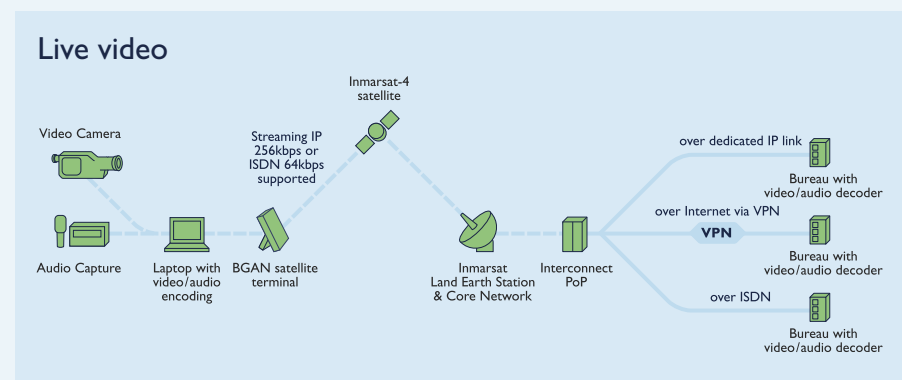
Live video

Inmarsat-4 satellite

Video Camera

Streaming IP 256kbps or ISDN 64kbps supported

over dedicated IP link

Bureau with video/audio decoder

over Internet via VPN

VPN

Bureau with video/audio decoder

Audio Capture

Laptop with video/audio encoding

BGAN satellite terminal

Inmarsat Land Earth Station & Core Network

Interconnect PoP

over ISDN

Bureau with video/audio decoder